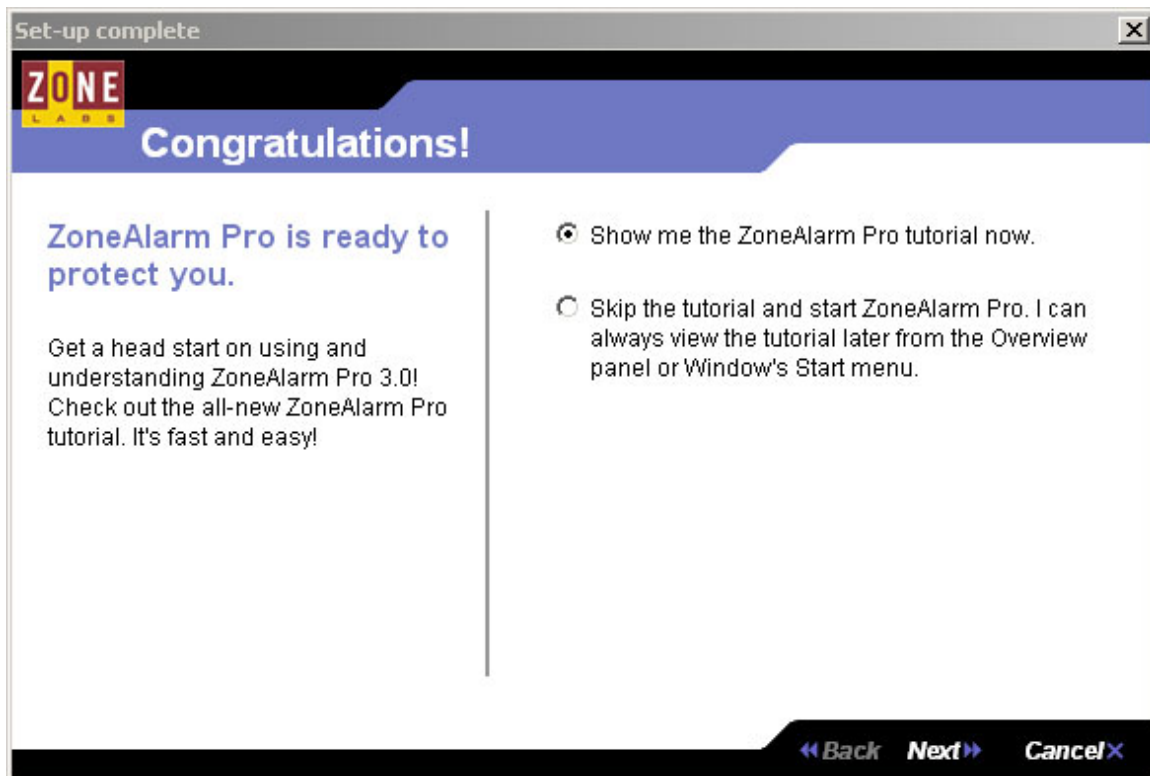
Set-up complete

ZONE
LABS

Congratulations!

ZoneAlarm Pro is ready to protect you.

Get a head start on using and understanding ZoneAlarm Pro 3.0! Check out the all-new ZoneAlarm Pro tutorial. It's fast and easy!

Show me the ZoneAlarm Pro tutorial now.

Skip the tutorial and start ZoneAlarm Pro. I can always view the tutorial later from the Overview panel or Window's Start menu.

Back Next Cancel